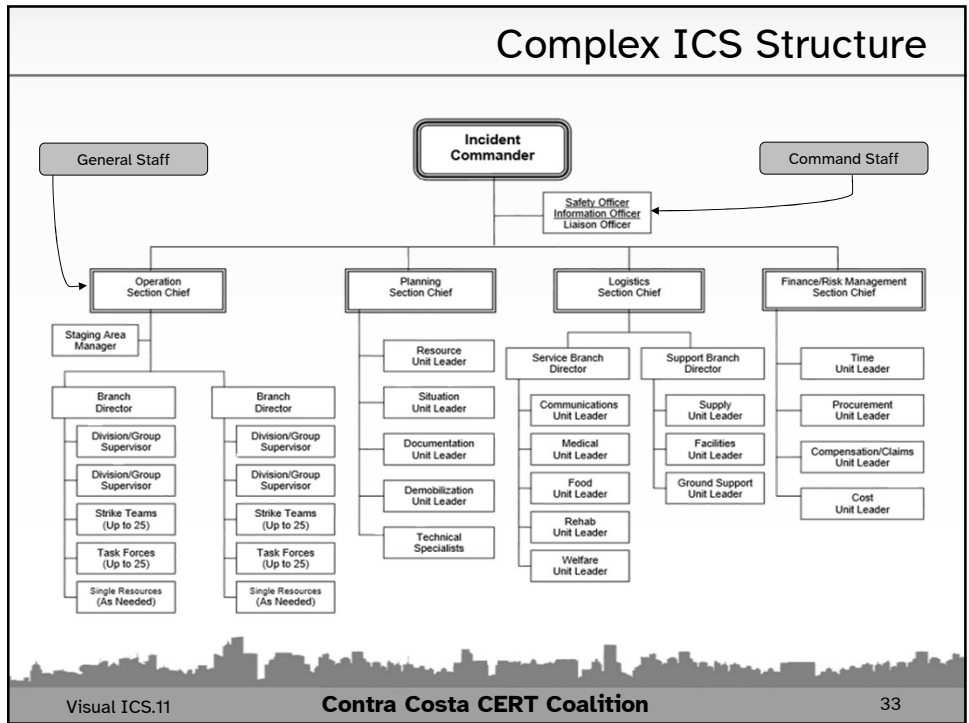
Complex ICS Structure

Incident Commander

General Staff

Command Staff

Safety Officer
Information Officer
Liaison Officer

Operation Section Chief

Staging Area Manager

Branch Director

Division/Group Supervisor

Division/Group Supervisor

Strike Teams (Up to 25)

Task Forces (Up to 25)

Single Resources (As Needed)

Branch Director

Division/Group Supervisor

Division/Group Supervisor

Strike Teams (Up to 25)

Task Forces (Up to 25)

Single Resources (As Needed)

Planning Section Chief

Resource Unit Leader

Situation Unit Leader

Documentation Unit Leader

Demobilization Unit Leader

Technical Specialists

Logistics Section Chief

Service Branch Director

Communications Unit Leader

Medical Unit Leader

Food Unit Leader

Rehab Unit Leader

Welfare Unit Leader

Support Branch Director

Supply Unit Leader

Facilities Unit Leader

Ground Support Unit Leader

Finance/Risk Management Section Chief

Time Unit Leader

Procurement Unit Leader

Compensation/Claims Unit Leader

Cost Unit Leader

Visual ICS.11

Contra Costa CERT Coalition

33